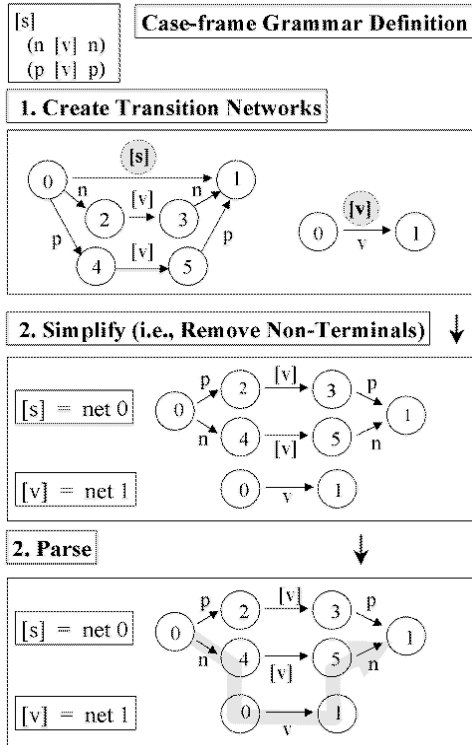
[s]
(n [v] n)
(p [v] p)

Case-frame Grammar Definition

1. Create Transition Networks

[s]
0 n 2 [v] 3 n 1
p 4 [v] 5 p

[v]
0 v 1

2. Simplify (i.e., Remove Non-Terminals)

[s] = net 0
0 p 2 [v] 3 p 1
n 4 [v] 5 n

[v] = net 1
0 v 1

2. Parse

[s] = net 0
0 p 2 [v] 3 p 1
n 4 [v] 5 n

[v] = net 1
0 v 1